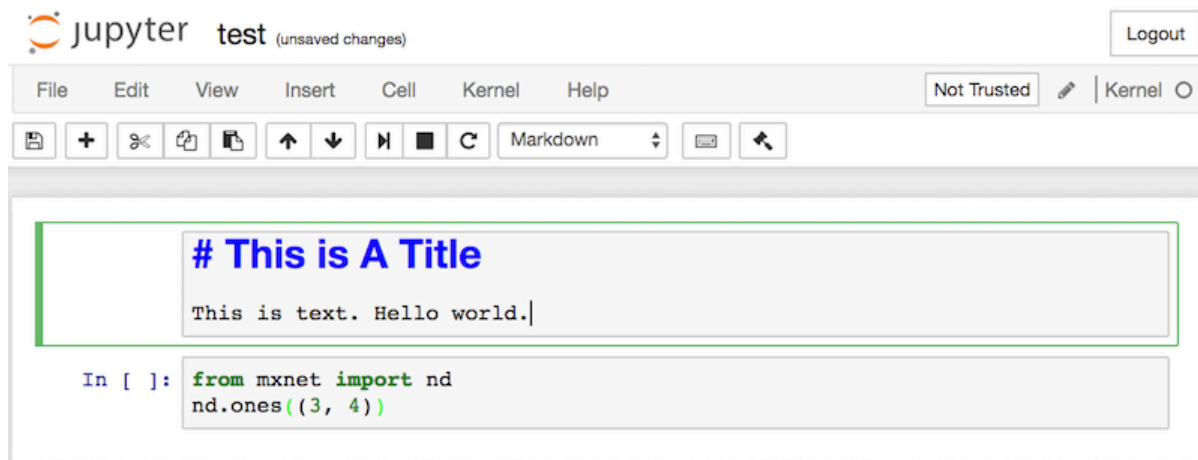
jupyter test (unsaved changes)

Logout

File Edit View Insert Cell Kernel Help

Not Trusted

Kernel

Markdown

# This is A Title

This is text. Hello world.

In [ ]: from mxnet import nd
nd.ones((3, 4))